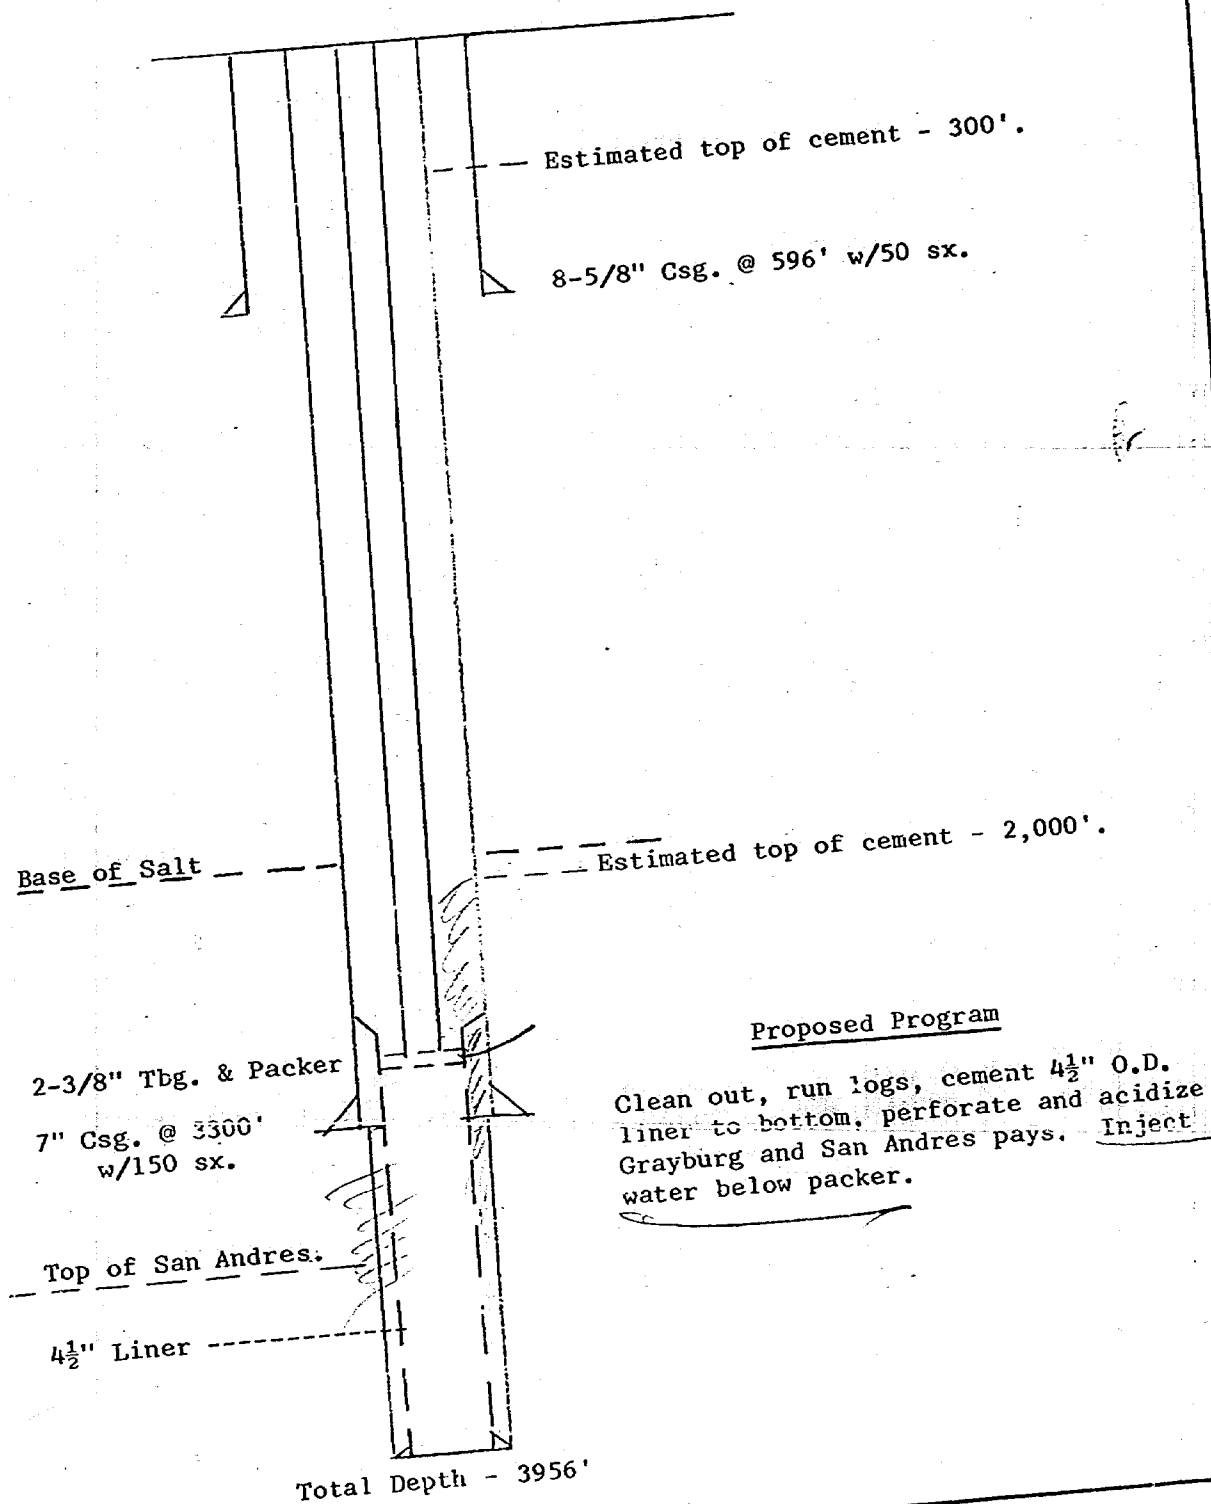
Estimated top of cement - 300'.

8-5/8" Csg. @ 596' w/50 sx.

Base of Salt

Estimated top of cement - 2,000'.

Proposed Program

Clean out, run logs, cement $4\frac{1}{2}$" O.D. liner to bottom, perforate and acidize Grayburg and San Andres pays. Inject water below packer.

2-3/8" Tbg. & Packer

7" Csg. @ 3300' w/150 sx.

Top of San Andres.

$4\frac{1}{2}$" Liner

Total Depth - 3956'